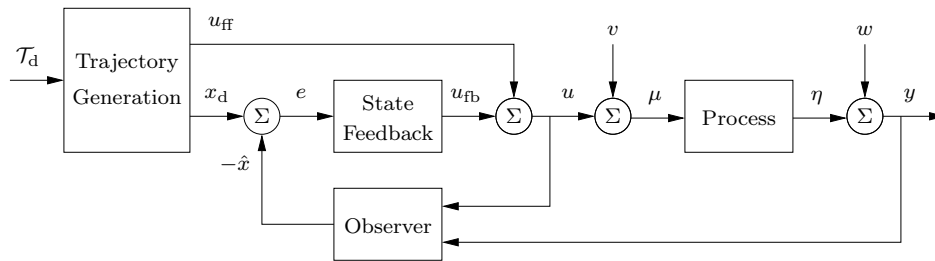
$\mathcal{T}_\mathrm{d}$

Trajectory Generation

$u_\mathrm{ff}$

$x_\mathrm{d}$

$\Sigma$

$e$

State Feedback

$u_\mathrm{fb}$

$\Sigma$

$u$

$v$

$\Sigma$

$\mu$

Process

$\eta$

$w$

$\Sigma$

$y$

$-\hat{x}$

Observer